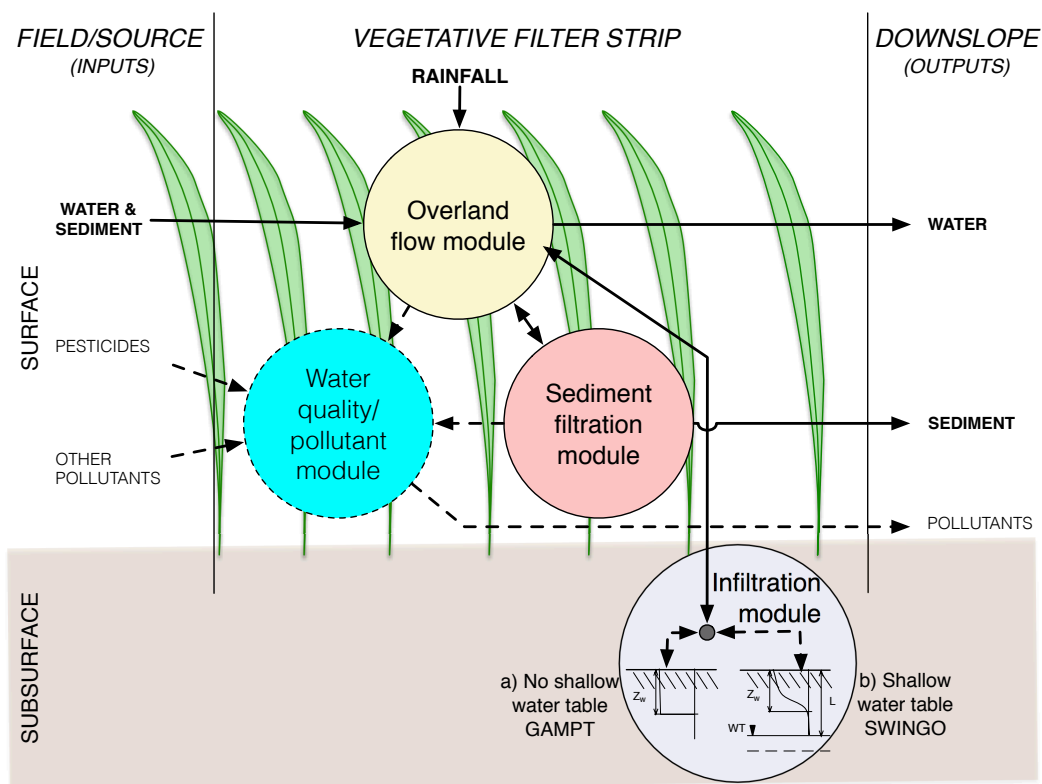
FIELD/SOURCE
(INPUTS)

VEGETATIVE FILTER STRIP

DOWNSLOPE
(OUTPUTS)

RAINFALL

WATER & SEDIMENT

Overland flow module

WATER

SURFACE

PESTICIDES

OTHER POLLUTANTS

Water quality/ pollutant module

Sediment filtration module

SEDIMENT

POLLUTANTS

SUBSURFACE

Infiltration module

a) No shallow water table GAMPT

$z_w$

$z_w$

L

WT

b) Shallow water table SWINGO